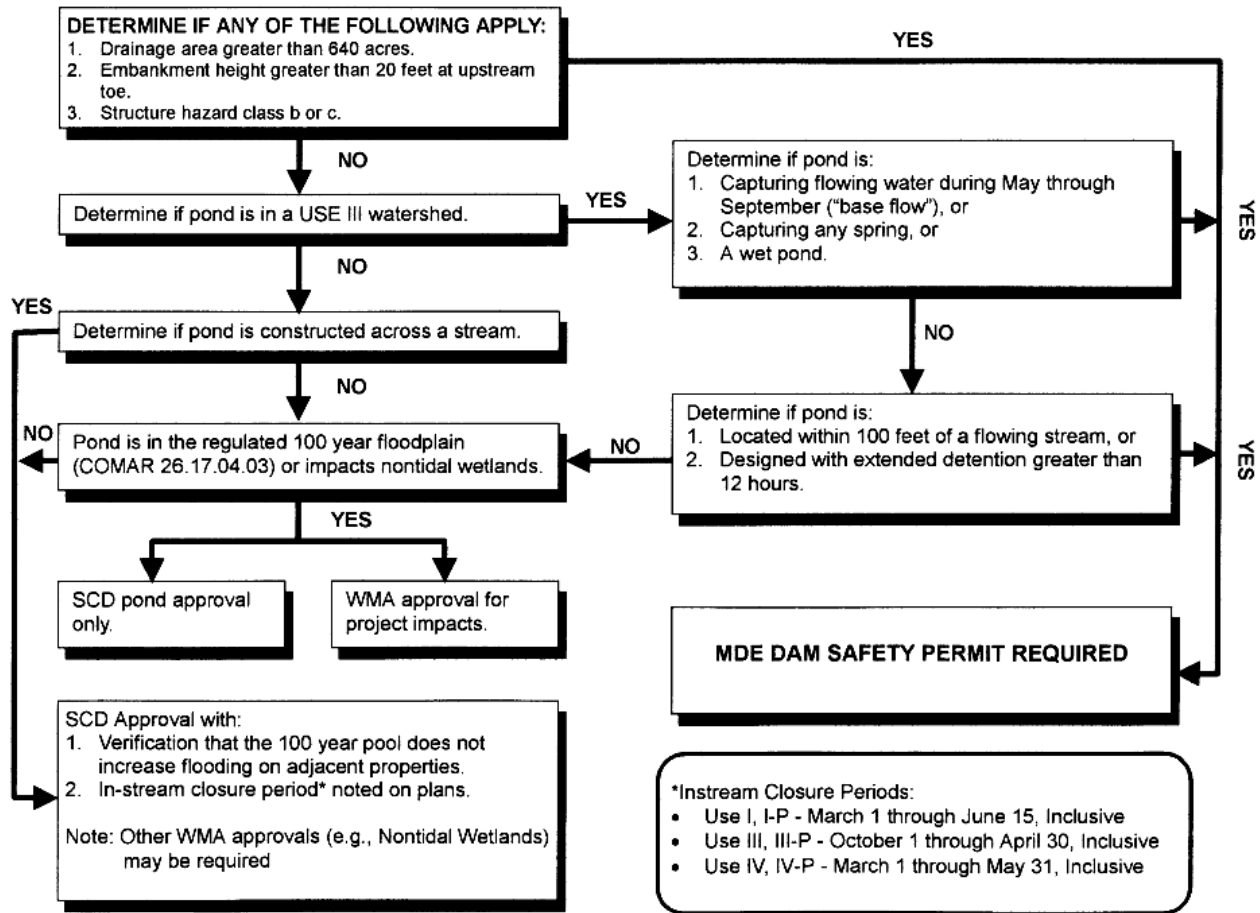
DETERMINE IF ANY OF THE FOLLOWING APPLY:
1. Drainage area greater than 640 acres.
2. Embankment height greater than 20 feet at upstream toe.
3. Structure hazard class b or c.

YES

NO

Determine if pond is in a USE III watershed.

YES

Determine if pond is:
1. Capturing flowing water during May through September ("base flow"), or
2. Capturing any spring, or
3. A wet pond.

YES

NO

YES

Determine if pond is constructed across a stream.

NO

NO

Determine if pond is:
1. Located within 100 feet of a flowing stream, or
2. Designed with extended detention greater than 12 hours.

NO

Pond is in the regulated 100 year floodplain (COMAR 26.17.04.03) or impacts nontidal wetlands.

NO

YES

YES

SCD pond approval only.

WMA approval for project impacts.

MDE DAM SAFETY PERMIT REQUIRED

SCD Approval with:
1. Verification that the 100 year pool does not increase flooding on adjacent properties.
2. In-stream closure period* noted on plans.

Note: Other WMA approvals (e.g., Nontidal Wetlands) may be required

*Instream Closure Periods:
• Use I, I-P - March 1 through June 15, Inclusive
• Use III, III-P - October 1 through April 30, Inclusive
• Use IV, IV-P - March 1 through May 31, Inclusive